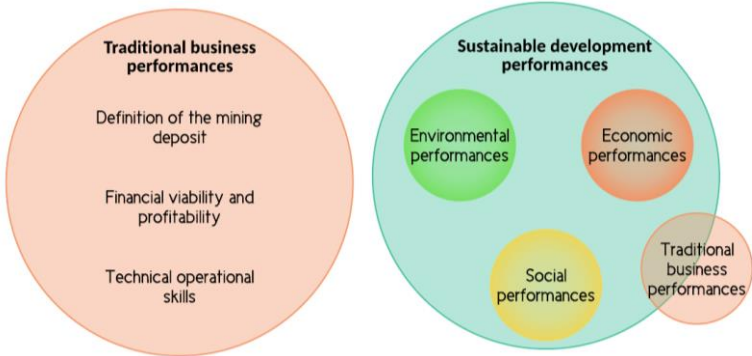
Traditional business performances

Definition of the mining deposit

Financial viability and profitability

Technical operational skills

Sustainable development performances

Environmental performances

Economic performances

Social performances

Traditional business performances